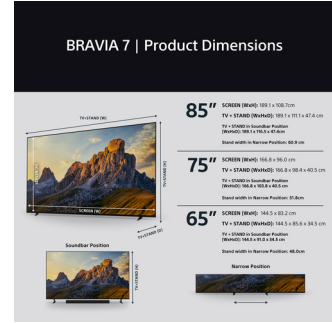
BRAVIA 7 | Product Dimensions

TV+STAND (W)

TV+STAND (H)

SCREEN (H)

SCREEN (W)

TV+STAND (D)

85″ SCREEN (WxH): 189.1 x 108.7cm

TV + STAND (WxHxD): 189.1 x 111.1 x 47.4 cm

TV + STAND in Soundbar Position (WxHxD): 189.1 x 116.5 x 47.4cm

Stand width in Narrow Position: 60.9 cm

75″ SCREEN (WxH): 166.8 x 96.0 cm

TV + STAND (WxHxD): 166.8 x 98.4 x 40.5 cm

TV + STAND in Soundbar Position (WxHxD): 166.8 x 103.8 x 40.5 cm

Stand width in Narrow Position: 51.6cm

65″ SCREEN (WxH): 144.5 x 83.2 cm

TV + STAND (WxHxD): 144.5 x 85.6 x 34.5 cm

TV + STAND in Soundbar Position (WxHxD): 144.5 x 91.0 x 34.5 cm

Stand width in Narrow Position: 48.0cm

Soundbar Position

TV+STAND (H)

Narrow Position